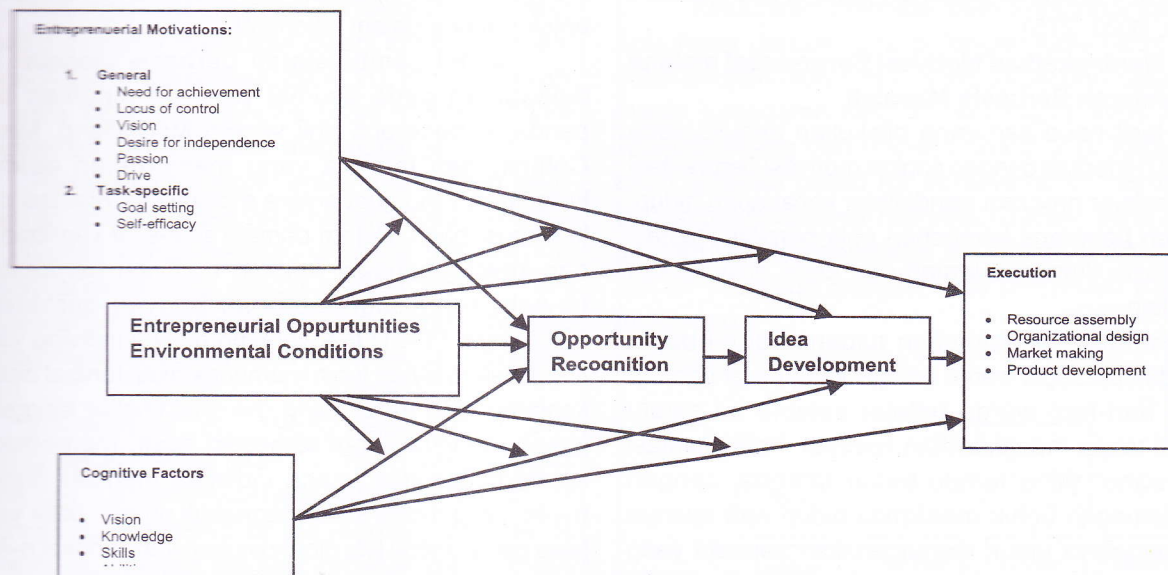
Entreprenuerial Motivations:

1. General
- Need for achievement
- Locus of control
- Vision
- Desire for independence
- Passion
- Drive

2. Task-specific
- Goal setting
- Self-efficacy

Entrepreneurial Oppurtunities
Environmental Conditions

Opportunity Recognition

Idea Development

Execution

- Resource assembly
- Organizational design
- Market making
- Product development

Cognitive Factors

- Vision
- Knowledge
- Skills
- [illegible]